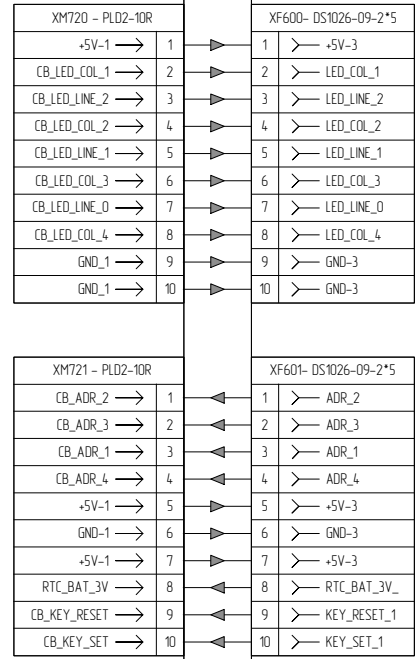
| XM720 - PLD2-10R | |
|---|---|
| +5V-1 ⟶ | 1 |
| CB_LED_COL_1 ⟶ | 2 |
| CB_LED_LINE_2 ⟶ | 3 |
| CB_LED_COL_2 ⟶ | 4 |
| CB_LED_LINE_1 ⟶ | 5 |
| CB_LED_COL_3 ⟶ | 6 |
| CB_LED_LINE_0 ⟶ | 7 |
| CB_LED_COL_4 ⟶ | 8 |
| GND_1 ⟶ | 9 |
| GND_1 ⟶ | 10 |

| XF600- DS1026-09-2*5 | |
|---|---|
| 1 | ≻ +5V-3 |
| 2 | ≻ LED_COL_1 |
| 3 | ≻ LED_LINE_2 |
| 4 | ≻ LED_COL_2 |
| 5 | ≻ LED_LINE_1 |
| 6 | ≻ LED_COL_3 |
| 7 | ≻ LED_LINE_0 |
| 8 | ≻ LED_COL_4 |
| 9 | ≻ GND-3 |
| 10 | ≻ GND-3 |

| XM721 - PLD2-10R | |
|---|---|
| CB_ADR_2 ⟶ | 1 |
| CB_ADR_3 ⟶ | 2 |
| CB_ADR_1 ⟶ | 3 |
| CB_ADR_4 ⟶ | 4 |
| +5V-1 ⟶ | 5 |
| GND-1 ⟶ | 6 |
| +5V-1 ⟶ | 7 |
| RTC_BAT_3V ⟶ | 8 |
| CB_KEY_RESET ⟶ | 9 |
| CB_KEY_SET ⟶ | 10 |

| XF601- DS1026-09-2*5 | |
|---|---|
| 1 | ≻ ADR_2 |
| 2 | ≻ ADR_3 |
| 3 | ≻ ADR_1 |
| 4 | ≻ ADR_4 |
| 5 | ≻ +5V-3 |
| 6 | ≻ GND-3 |
| 7 | ≻ +5V-3 |
| 8 | ≻ RTC_BAT_3V_ |
| 9 | ≻ KEY_RESET_1 |
| 10 | ≻ KEY_SET_1 |